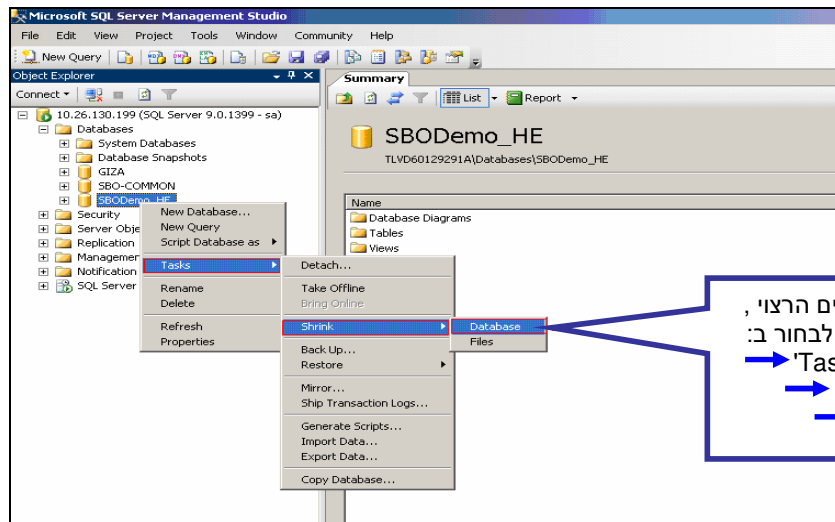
Microsoft SQL Server Management Studio

File Edit View Project Tools Window Community Help

New Query

Object Explorer

Connect

10.26.130.199 (SQL Server 9.0.1399 - sa)
Databases
System Databases
Database Snapshots
GIZA
SBO-COMMON
SBODemo_HE
Security
Server Obje
Replication
Managemen
Notification
SQL Server

New Database...
New Query
Script Database as
Tasks
Rename
Delete
Refresh
Properties

Detach...
Take Offline
Bring Online
Shrink
Back Up...
Restore
Mirror...
Ship Transaction Logs...
Generate Scripts...
Import Data...
Export Data...
Copy Database...

Database
Files

Summary

List Report

SBODemo_HE
TLVD60129291A\Databases\SBODemo_HE

Name
Database Diagrams
Tables
Views

ים הרצוי ,
לבחור ב:
'Tas